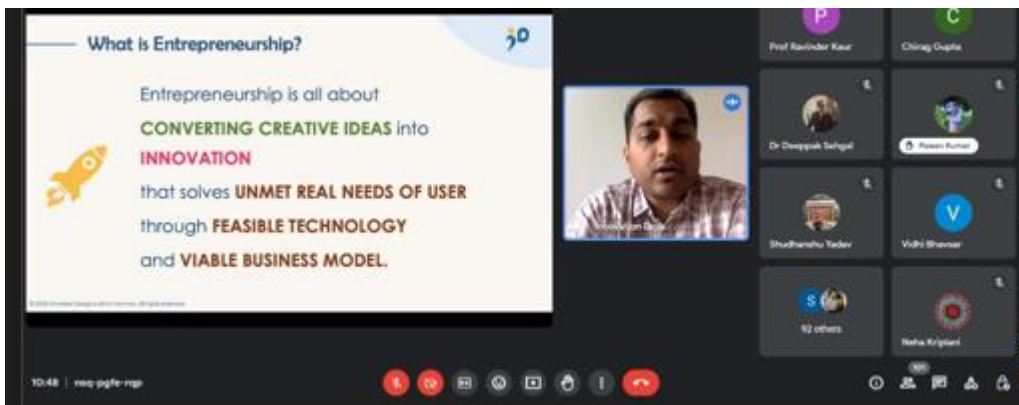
What is Entrepreneurship?

30

Entrepreneurship is all about CONVERTING CREATIVE IDEAS into INNOVATION that solves UNMET REAL NEEDS OF USER through FEASIBLE TECHNOLOGY and VIABLE BUSINESS MODEL.

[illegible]

P
Prof Ravinder Kaur

C
Chirag Gupta

Dr Deeppak Sehgal

Pawan Kumar

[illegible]

Shudhanshu Yadav

V
Vidhi Bhavsar

S
92 others

Neha Kriplani

10:48 | req-pgfe-rqp

101